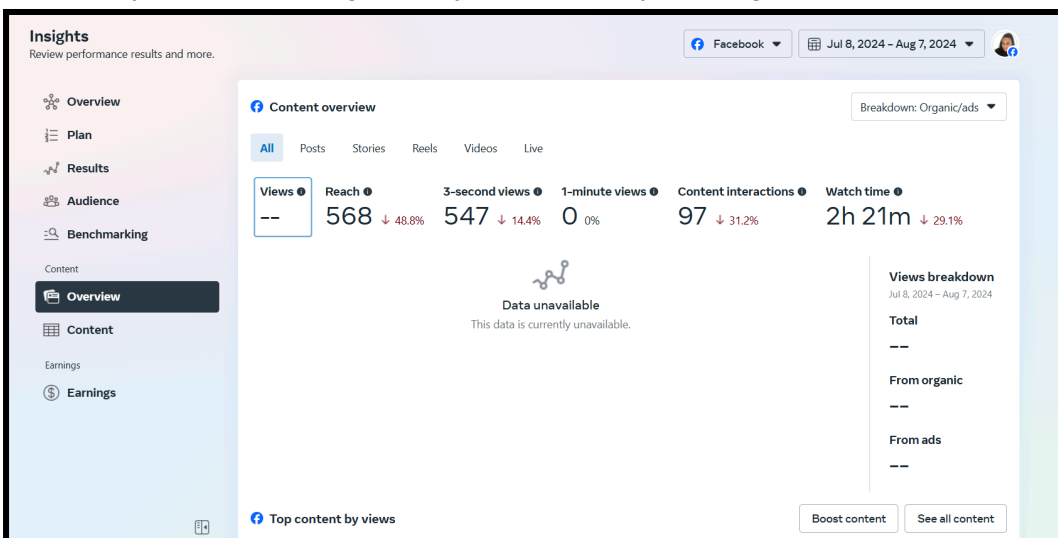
Insights
Review performance results and more.

Facebook ▼ Jul 8, 2024 – Aug 7, 2024 ▼

Overview
Plan
Results
Audience
Benchmarking
Content
Overview
Content
Earnings
Earnings

Content overview

Breakdown: Organic/ads ▼

All Posts Stories Reels Videos Live

Views --
Reach 568 ↓ 48.8%
3-second views 547 ↓ 14.4%
1-minute views 0 0%
Content interactions 97 ↓ 31.2%
Watch time 2h 21m ↓ 29.1%

Data unavailable
This data is currently unavailable.

Views breakdown
Jul 8, 2024 – Aug 7, 2024
Total
--
From organic
--
From ads
--

Top content by views

Boost content
See all content